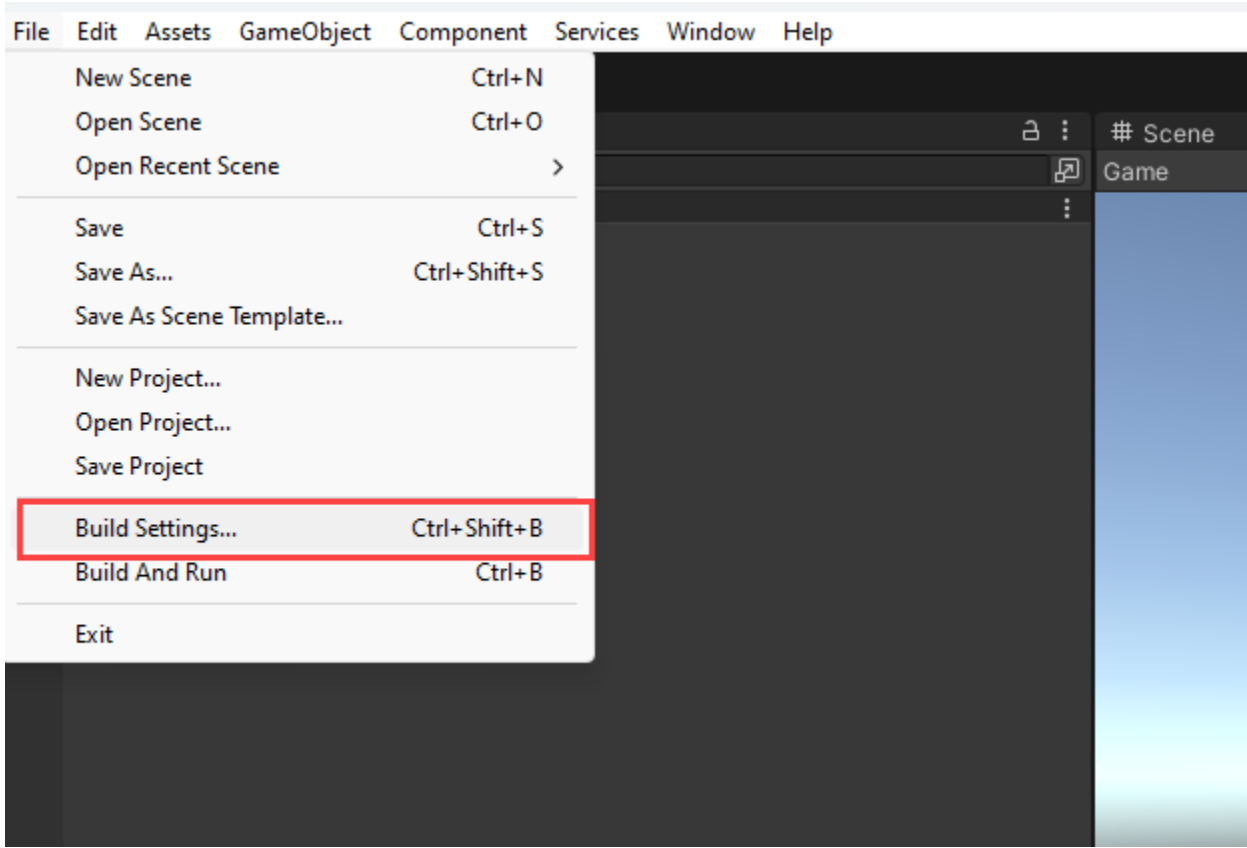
File Edit Assets GameObject Component Services Window Help

New Scene Ctrl+N
Open Scene Ctrl+O
Open Recent Scene >

Save Ctrl+S
Save As... Ctrl+Shift+S
Save As Scene Template...

New Project...
Open Project...
Save Project

Build Settings... Ctrl+Shift+B
Build And Run Ctrl+B

Exit

# Scene
Game